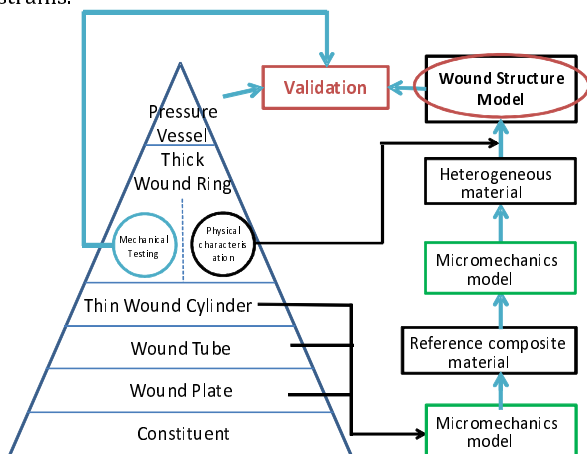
strains.

Validation

Wound Structure Model

Pressure Vessel

Thick Wound Ring

Heterogeneous material

Mechanical Testing

Physical characterisation

Micromechanics model

Thin Wound Cylinder

Reference composite material

Wound Tube

Wound Plate

Constituent

Micromechanics model